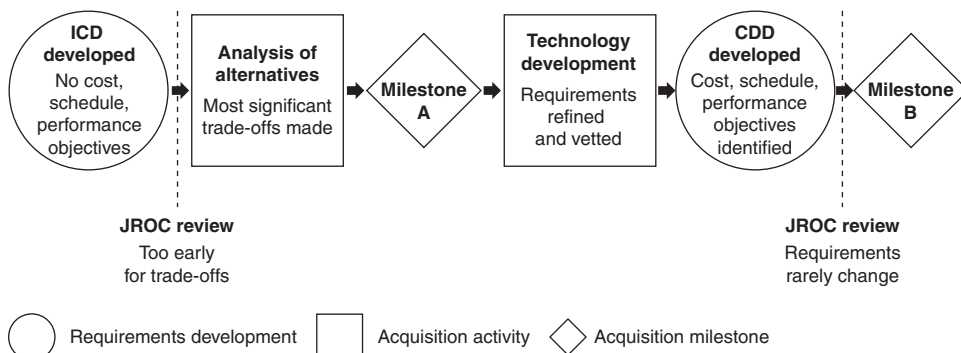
ICD developed
No cost, schedule, performance objectives

Analysis of alternatives
Most significant trade-offs made

Milestone A

Technology development
Requirements refined and vetted

CDD developed
Cost, schedule, performance objectives identified

Milestone B

JROC review
Too early for trade-offs

JROC review
Requirements rarely change

Requirements development
Acquisition activity
Acquisition milestone